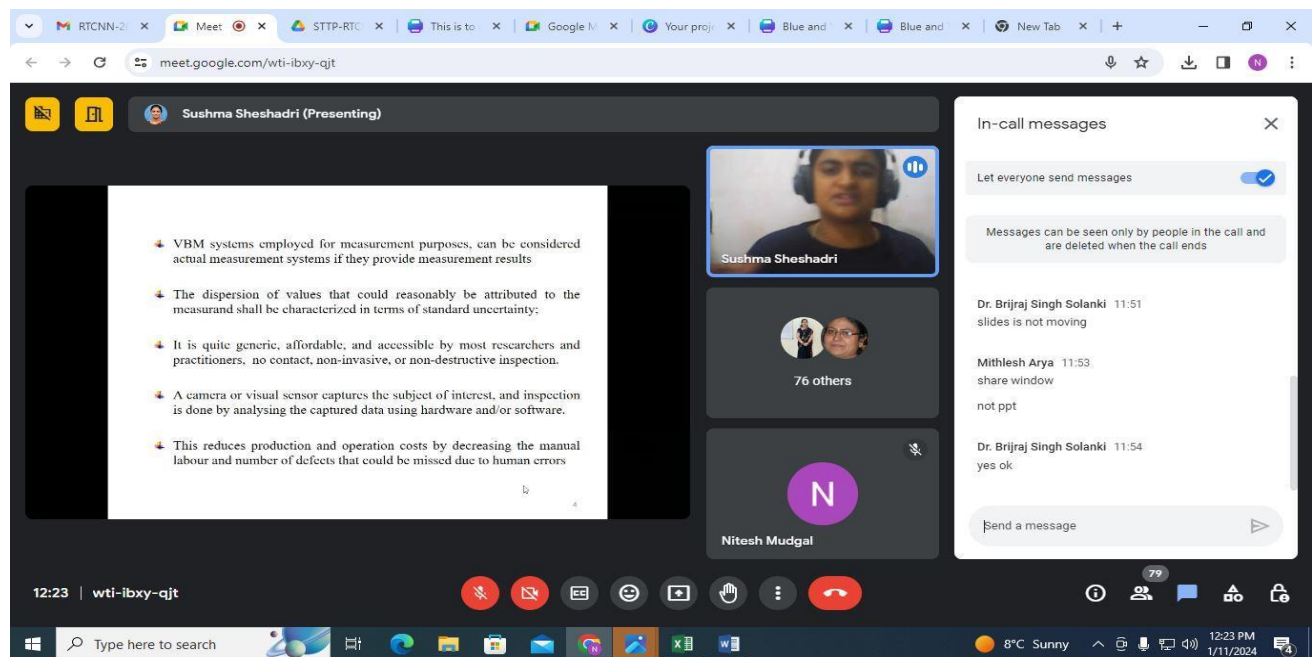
M RTCNN-2 × Meet × STTP-RTC × This is to × Google M × Your proj × Blue and × Blue and × New Tab × +

meet.google.com/wti-ibxy-qjt

Sushma Sheshadri (Presenting)

VBM systems employed for measurement purposes, can be considered actual measurement systems if they provide measurement results

The dispersion of values that could reasonably be attributed to the measurand shall be characterized in terms of standard uncertainty;

It is quite generic, affordable, and accessible by most researchers and practitioners, no contact, non-invasive, or non-destructive inspection.

A camera or visual sensor captures the subject of interest, and inspection is done by analysing the captured data using hardware and/or software.

This reduces production and operation costs by decreasing the manual labour and number of defects that could be missed due to human errors

4

Sushma Sheshadri

76 others

N

Nitesh Mudgal

In-call messages

Let everyone send messages

Messages can be seen only by people in the call and are deleted when the call ends

Dr. Brijraj Singh Solanki 11:51
slides is not moving

Mithlesh Arya 11:53
share window

not ppt

Dr. Brijraj Singh Solanki 11:54
yes ok

Send a message

12:23 | wti-ibxy-qjt

79

Type here to search

8°C Sunny

12:23 PM
1/11/2024

4